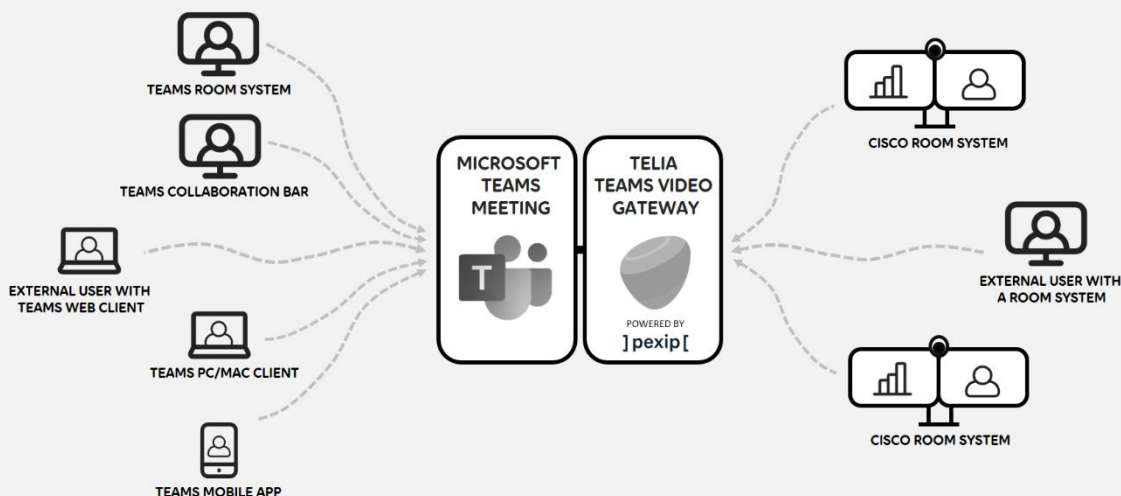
TEAMS ROOM SYSTEM

TEAMS COLLABORATION BAR

EXTERNAL USER WITH TEAMS WEB CLIENT

TEAMS PC/MAC CLIENT

TEAMS MOBILE APP

MICROSOFT TEAMS MEETING

T

TELIA TEAMS VIDEO GATEWAY

POWERED BY

]pexip[

CISCO ROOM SYSTEM

EXTERNAL USER WITH A ROOM SYSTEM

CISCO ROOM SYSTEM